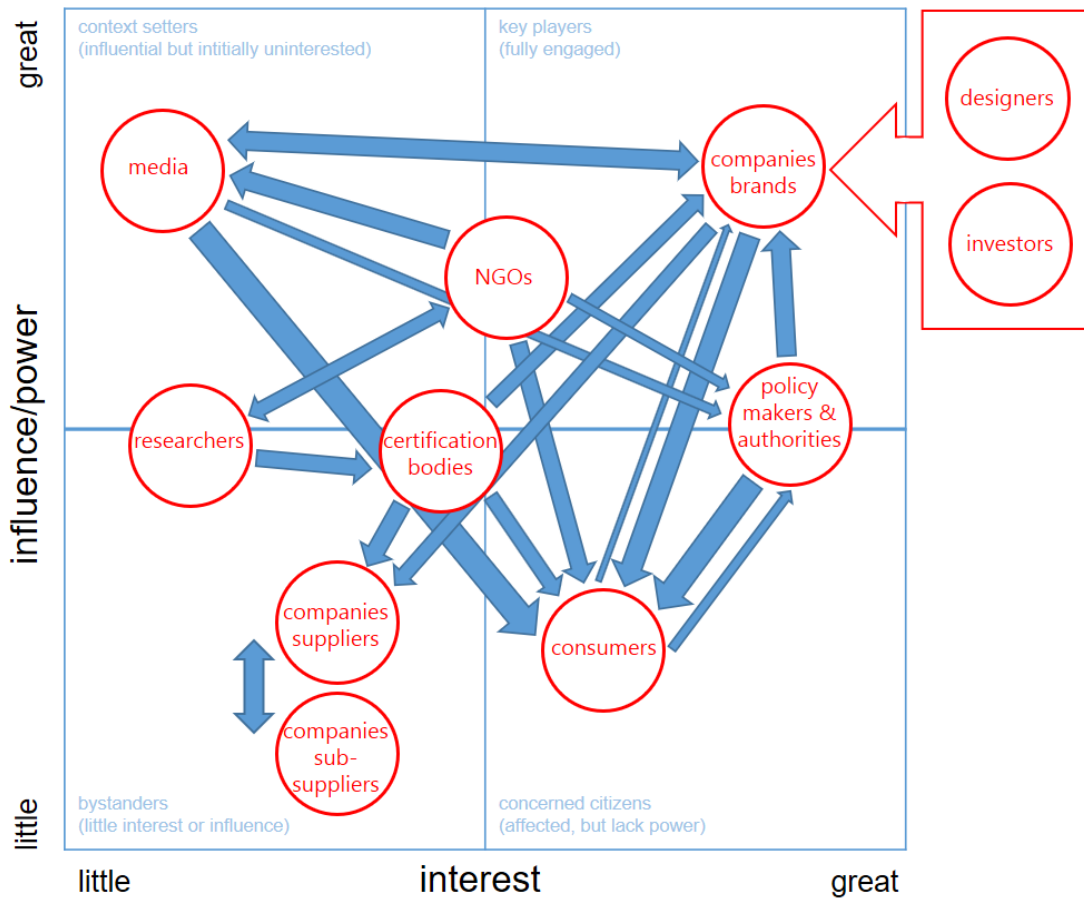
great

influence/power

little

context setters
(influential but intitially uninterested)

key players
(fully engaged)

designers

investors

media

companies brands

NGOs

researchers

certification bodies

policy makers & authorities

companies suppliers

companies sub-suppliers

consumers

bystanders
(little interest or influence)

concerned citizens
(affected, but lack power)

little

interest

great